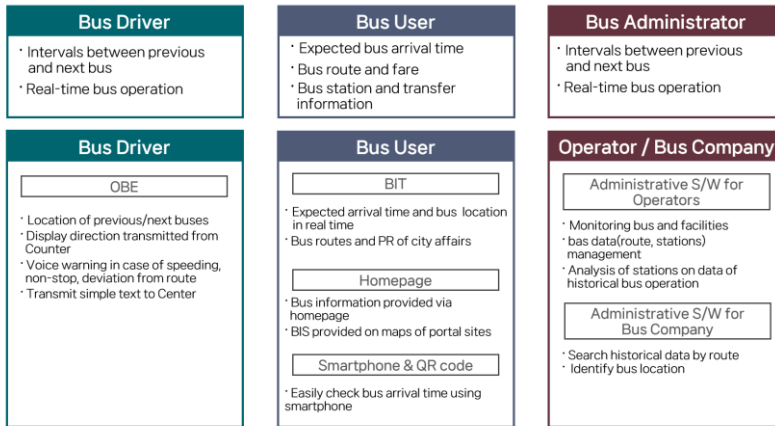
Bus Driver

· Intervals between previous and next bus
· Real-time bus operation

Bus User

· Expected bus arrival time
· Bus route and fare
· Bus station and transfer information

Bus Administrator

· Intervals between previous and next bus
· Real-time bus operation

Bus Driver

OBE

· Location of previous/next buses
· Display direction transmitted from Counter
· Voice warning in case of speeding, non-stop, deviation from route
· Transmit simple text to Center

Bus User

BIT

· Expected arrival time and bus location in real time
· Bus routes and PR of city affairs

Homepage

· Bus information provided via homepage
· BIS provided on maps of portal sites

Smartphone & QR code

· Easily check bus arrival time using smartphone

Operator / Bus Company

Administrative S/W for Operators

· Monitoring bus and facilities
· bas data(route, stations) management
· Analysis of stations on data of historical bus operation

Administrative S/W for Bus Company

· Search historical data by route
· Identify bus location